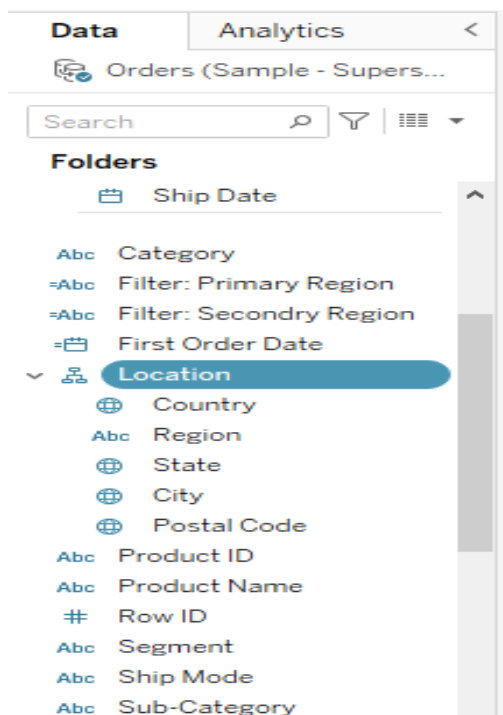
Data Analytics <

Orders (Sample - Supers...

Search

Folders

Ship Date

Abc Category
=Abc Filter: Primary Region
=Abc Filter: Secondry Region
First Order Date
Location
Country
Abc Region
State
City
Postal Code
Abc Product ID
Abc Product Name
# Row ID
Abc Segment
Abc Ship Mode
Abc Sub-Category